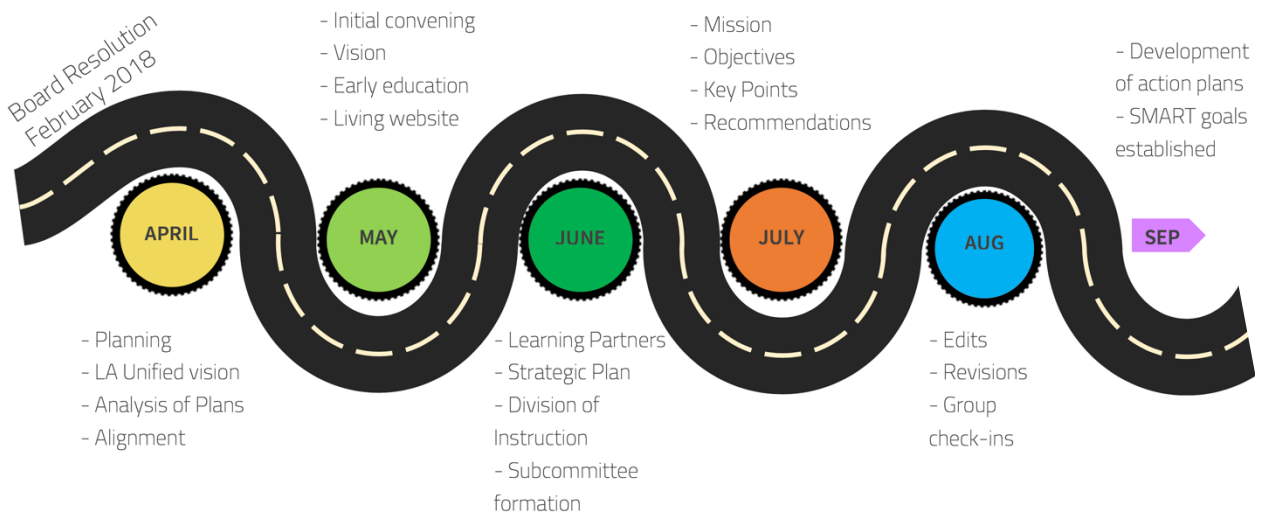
Board Resolution
February 2018

- Initial convening
- Vision
- Early education
- Living website

- Mission
- Objectives
- Key Points
- Recommendations

- Development of action plans
- SMART goals established

APRIL

MAY

JUNE

JULY

AUG

SEP

- Planning
- LA Unified vision
- Analysis of Plans
- Alignment

- Learning Partners
- Strategic Plan
- Division of Instruction
- Subcommittee formation

- Edits
- Revisions
- Group check-ins